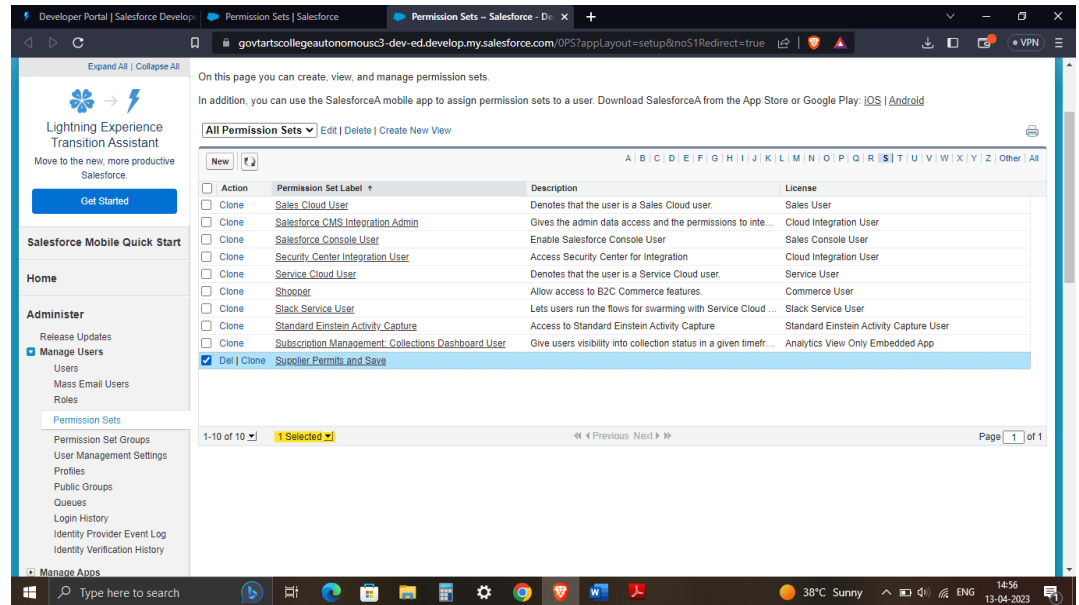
Developer Portal | Salesforce Develop | Permission Sets | Salesforce | Permission Sets ~ Salesforce - De ×

govtartscollegeautonomousc3-dev-ed.develop.my.salesforce.com/0PS?appLayout=setup&noS1Redirect=true

VPN

Expand All | Collapse All

Lightning Experience Transition Assistant

Move to the new, more productive Salesforce.

Get Started

Salesforce Mobile Quick Start

Home

Administer

Release Updates

Manage Users

Users

Mass Email Users

Roles

Permission Sets

Permission Set Groups

User Management Settings

Profiles

Public Groups

Queues

Login History

Identity Provider Event Log

Identity Verification History

Manage Apps

On this page you can create, view, and manage permission sets.

In addition, you can use the SalesforceA mobile app to assign permission sets to a user. Download SalesforceA from the App Store or Google Play: iOS | Android

All Permission Sets | Edit | Delete | Create New View

New

A | B | C | D | E | F | G | H | I | J | K | L | M | N | O | P | Q | R | S | T | U | V | W | X | Y | Z | Other | All

| | Action | Permission Set Label ↑ | Description | License |
|---|---|---|---|---|
| | Clone | Sales Cloud User | Denotes that the user is a Sales Cloud user. | Sales User |
| | Clone | Salesforce CMS Integration Admin | Gives the admin data access and the permissions to inte... | Cloud Integration User |
| | Clone | Salesforce Console User | Enable Salesforce Console User | Sales Console User |
| | Clone | Security Center Integration User | Access Security Center for Integration | Cloud Integration User |
| | Clone | Service Cloud User | Denotes that the user is a Service Cloud user. | Service User |
| | Clone | Shopper | Allow access to B2C Commerce features. | Commerce User |
| | Clone | Slack Service User | Lets users run the flows for swarming with Service Cloud ... | Slack Service User |
| | Clone | Standard Einstein Activity Capture | Access to Standard Einstein Activity Capture | Standard Einstein Activity Capture User |
| | Clone | Subscription Management: Collections Dashboard User | Give users visibility into collection status in a given timefr... | Analytics View Only Embedded App |
| ☑ | Del \| Clone | Supplier Permits and Save | | |

1-10 of 10 | 1 Selected | ◀◀ ◀ Previous Next ▶ ▶▶ | Page 1 of 1

Type here to search | 38°C Sunny | ENG | 14:56 | 13-04-2023